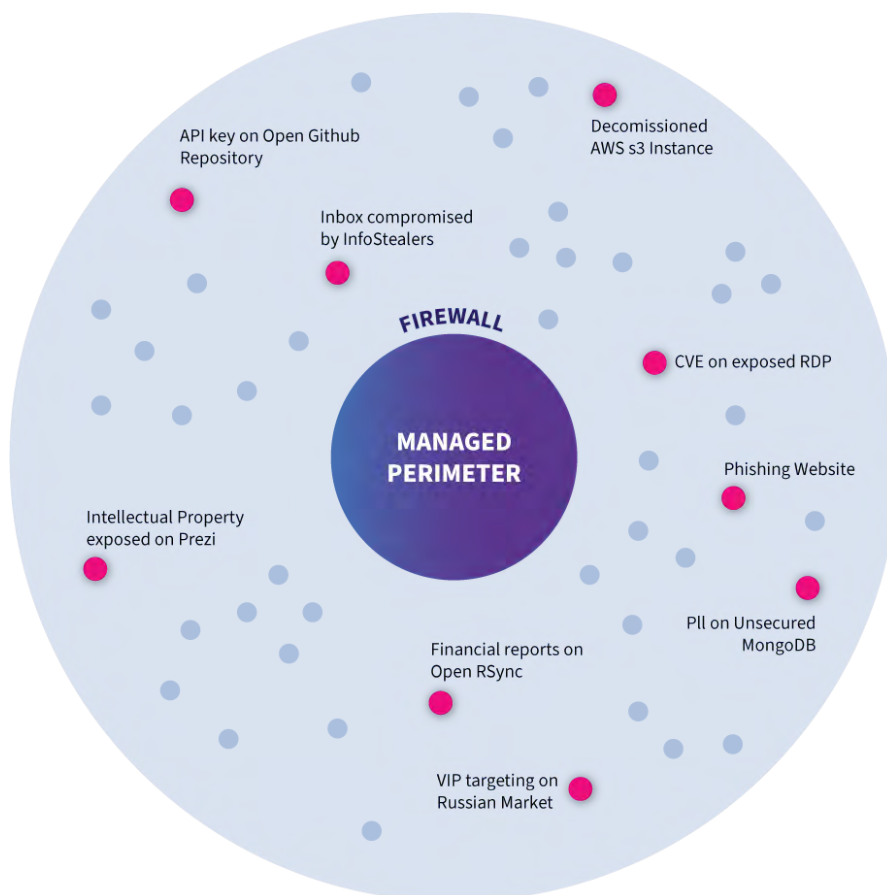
API key on Open Github Repository

Decomissioned AWS s3 Instance

Inbox compromised by InfoStealers

FIREWALL

MANAGED PERIMETER

CVE on exposed RDP

Phishing Website

Intellectual Property exposed on Prezi

Pll on Unsecured MongoDB

Financial reports on Open RSync

VIP targeting on Russian Market